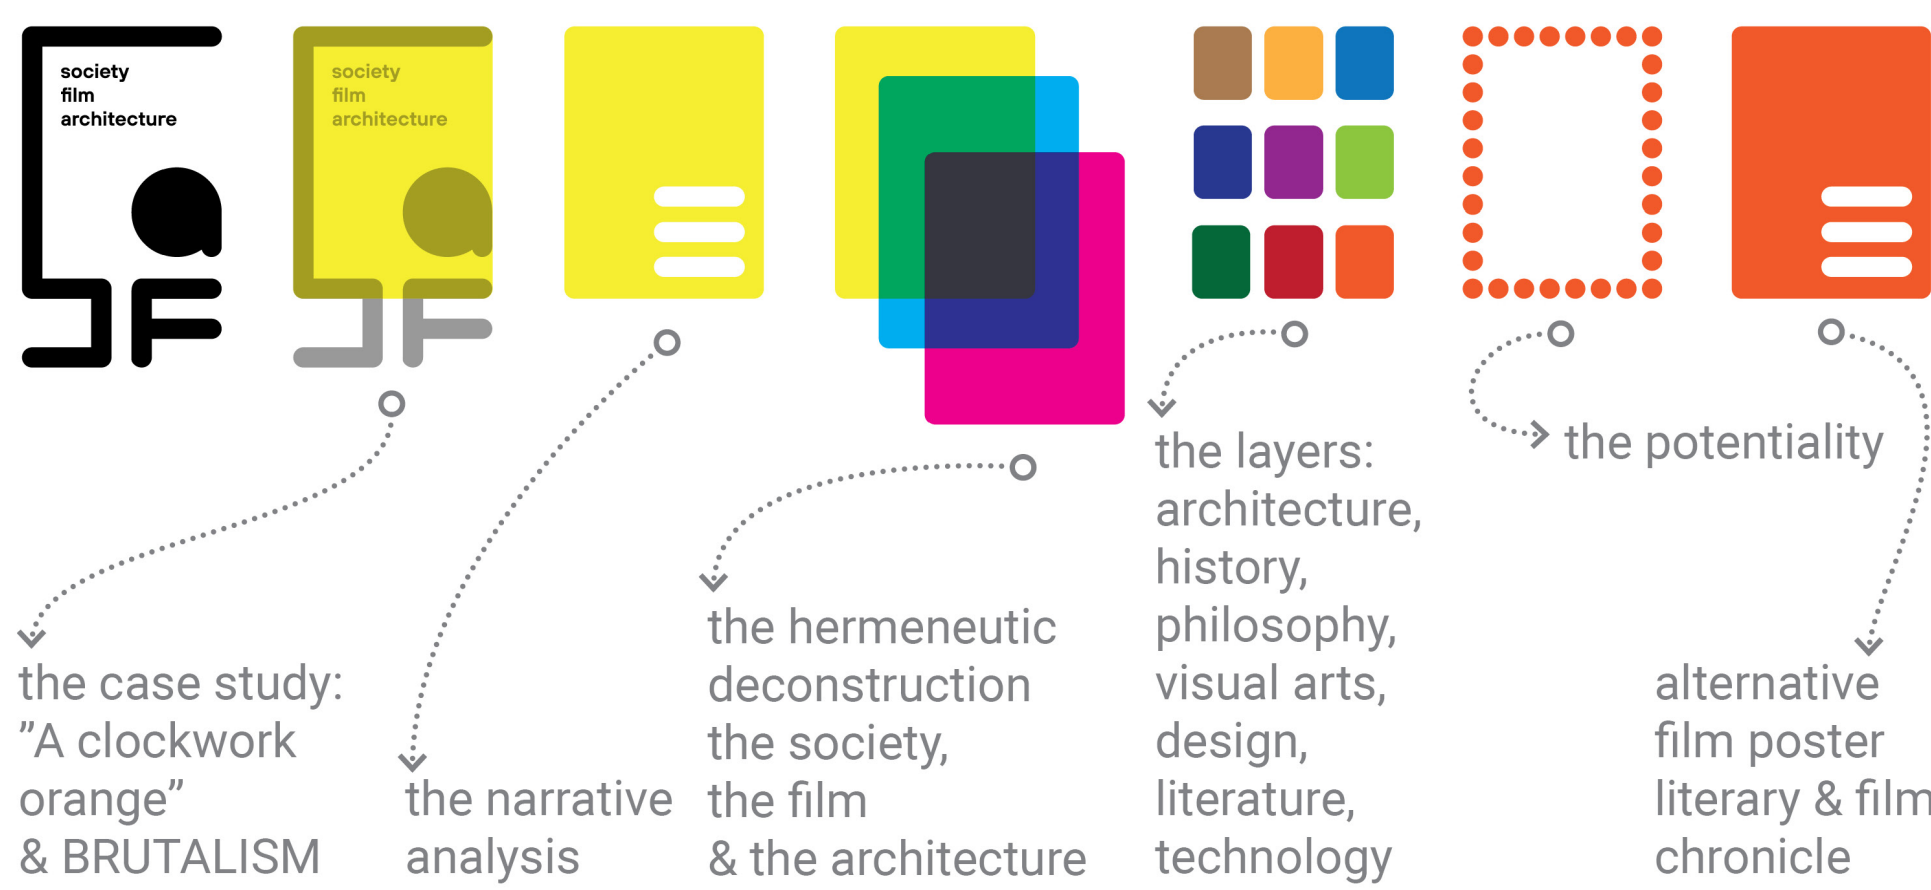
society
film
architecture

society
film
architecture

the case study:
”A clockwork orange”
& BRUTALISM

the narrative analysis

the hermeneutic deconstruction
the society,
the film
& the architecture

the layers:
architecture,
history,
philosophy,
visual arts,
design,
literature,
technology

the potentiality

alternative
film poster
literary & film
chronicle